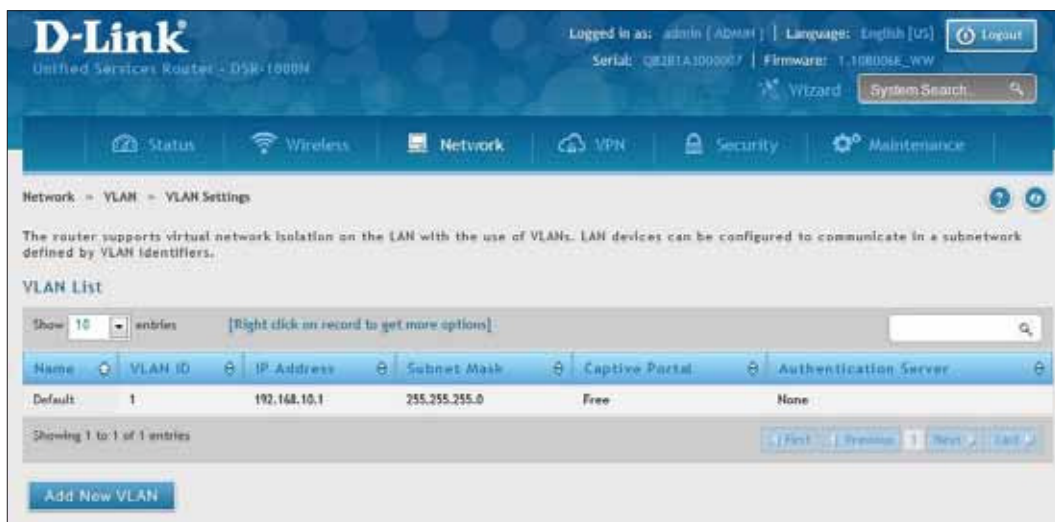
D-Link
Unified Services Router - DSR-1000N

Logged in as: admin ( ADMIN ) | Language: English [US] | Logout
Serial: QB2B1A1000007 | Firmware: 1.10B006E_WW
Wizard | System Search...

Status | Wireless | Network | VPN | Security | Maintenance

Network » VLAN » VLAN Settings

The router supports virtual network isolation on the LAN with the use of VLANs. LAN devices can be configured to communicate in a subnetwork defined by VLAN identifiers.

VLAN List

Show 10 entries [Right click on record to get more options]

| Name | VLAN ID | IP Address | Subnet Mask | Captive Portal | Authentication Server |
|---|---|---|---|---|---|
| Default | 1 | 192.168.10.1 | 255.255.255.0 | Free | None |

Showing 1 to 1 of 1 entries

First | Previous | 1 | Next | Last

Add New VLAN